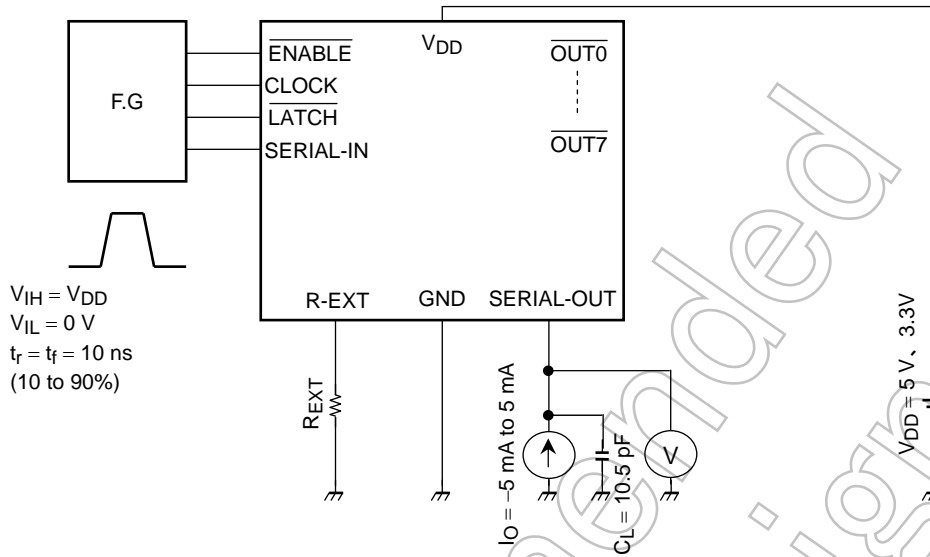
F.G

$\overline{ENABLE}$
CLOCK
$\overline{LATCH}$
SERIAL-IN

$V_{DD}$

$\overline{OUT0}$
$\overline{OUT7}$

$V_{IH} = V_{DD}$
$V_{IL} = 0$ V
$t_r = t_f = 10$ ns
(10 to 90%)

R-EXT
GND
SERIAL-OUT

$R_{EXT}$

$I_O = -5$ mA to 5 mA

$C_L = 10.5$ pF

V

$V_{DD} = 5$ V、3.3V